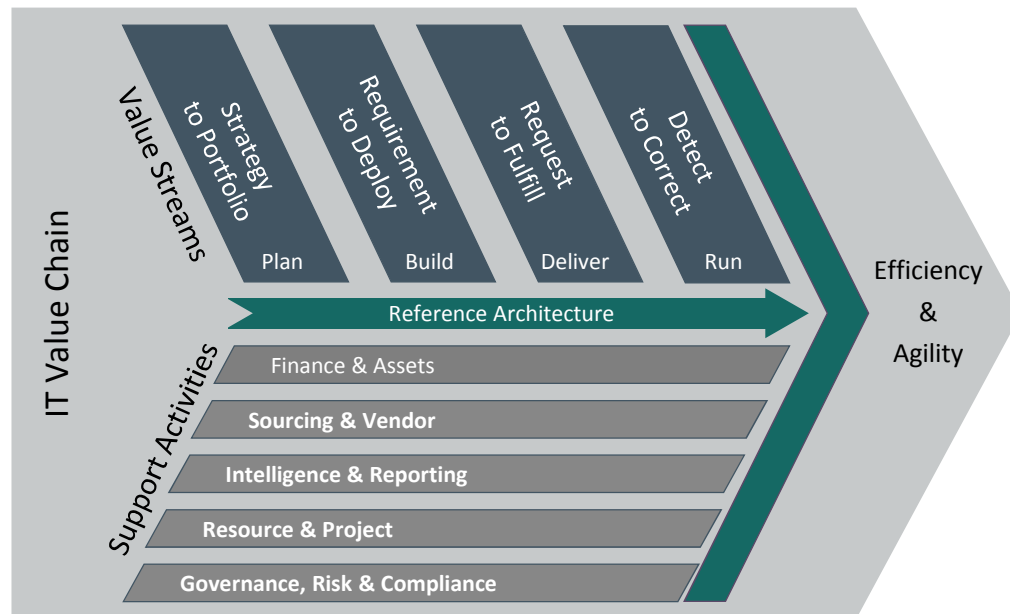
IT Value Chain

Value Streams

Strategy to Portfolio
Plan

Requirement to Deploy
Build

Request to Fulfill
Deliver

Detect to Correct
Run

Reference Architecture

Support Activities

Finance & Assets

Sourcing & Vendor

Intelligence & Reporting

Resource & Project

Governance, Risk & Compliance

Efficiency & Agility